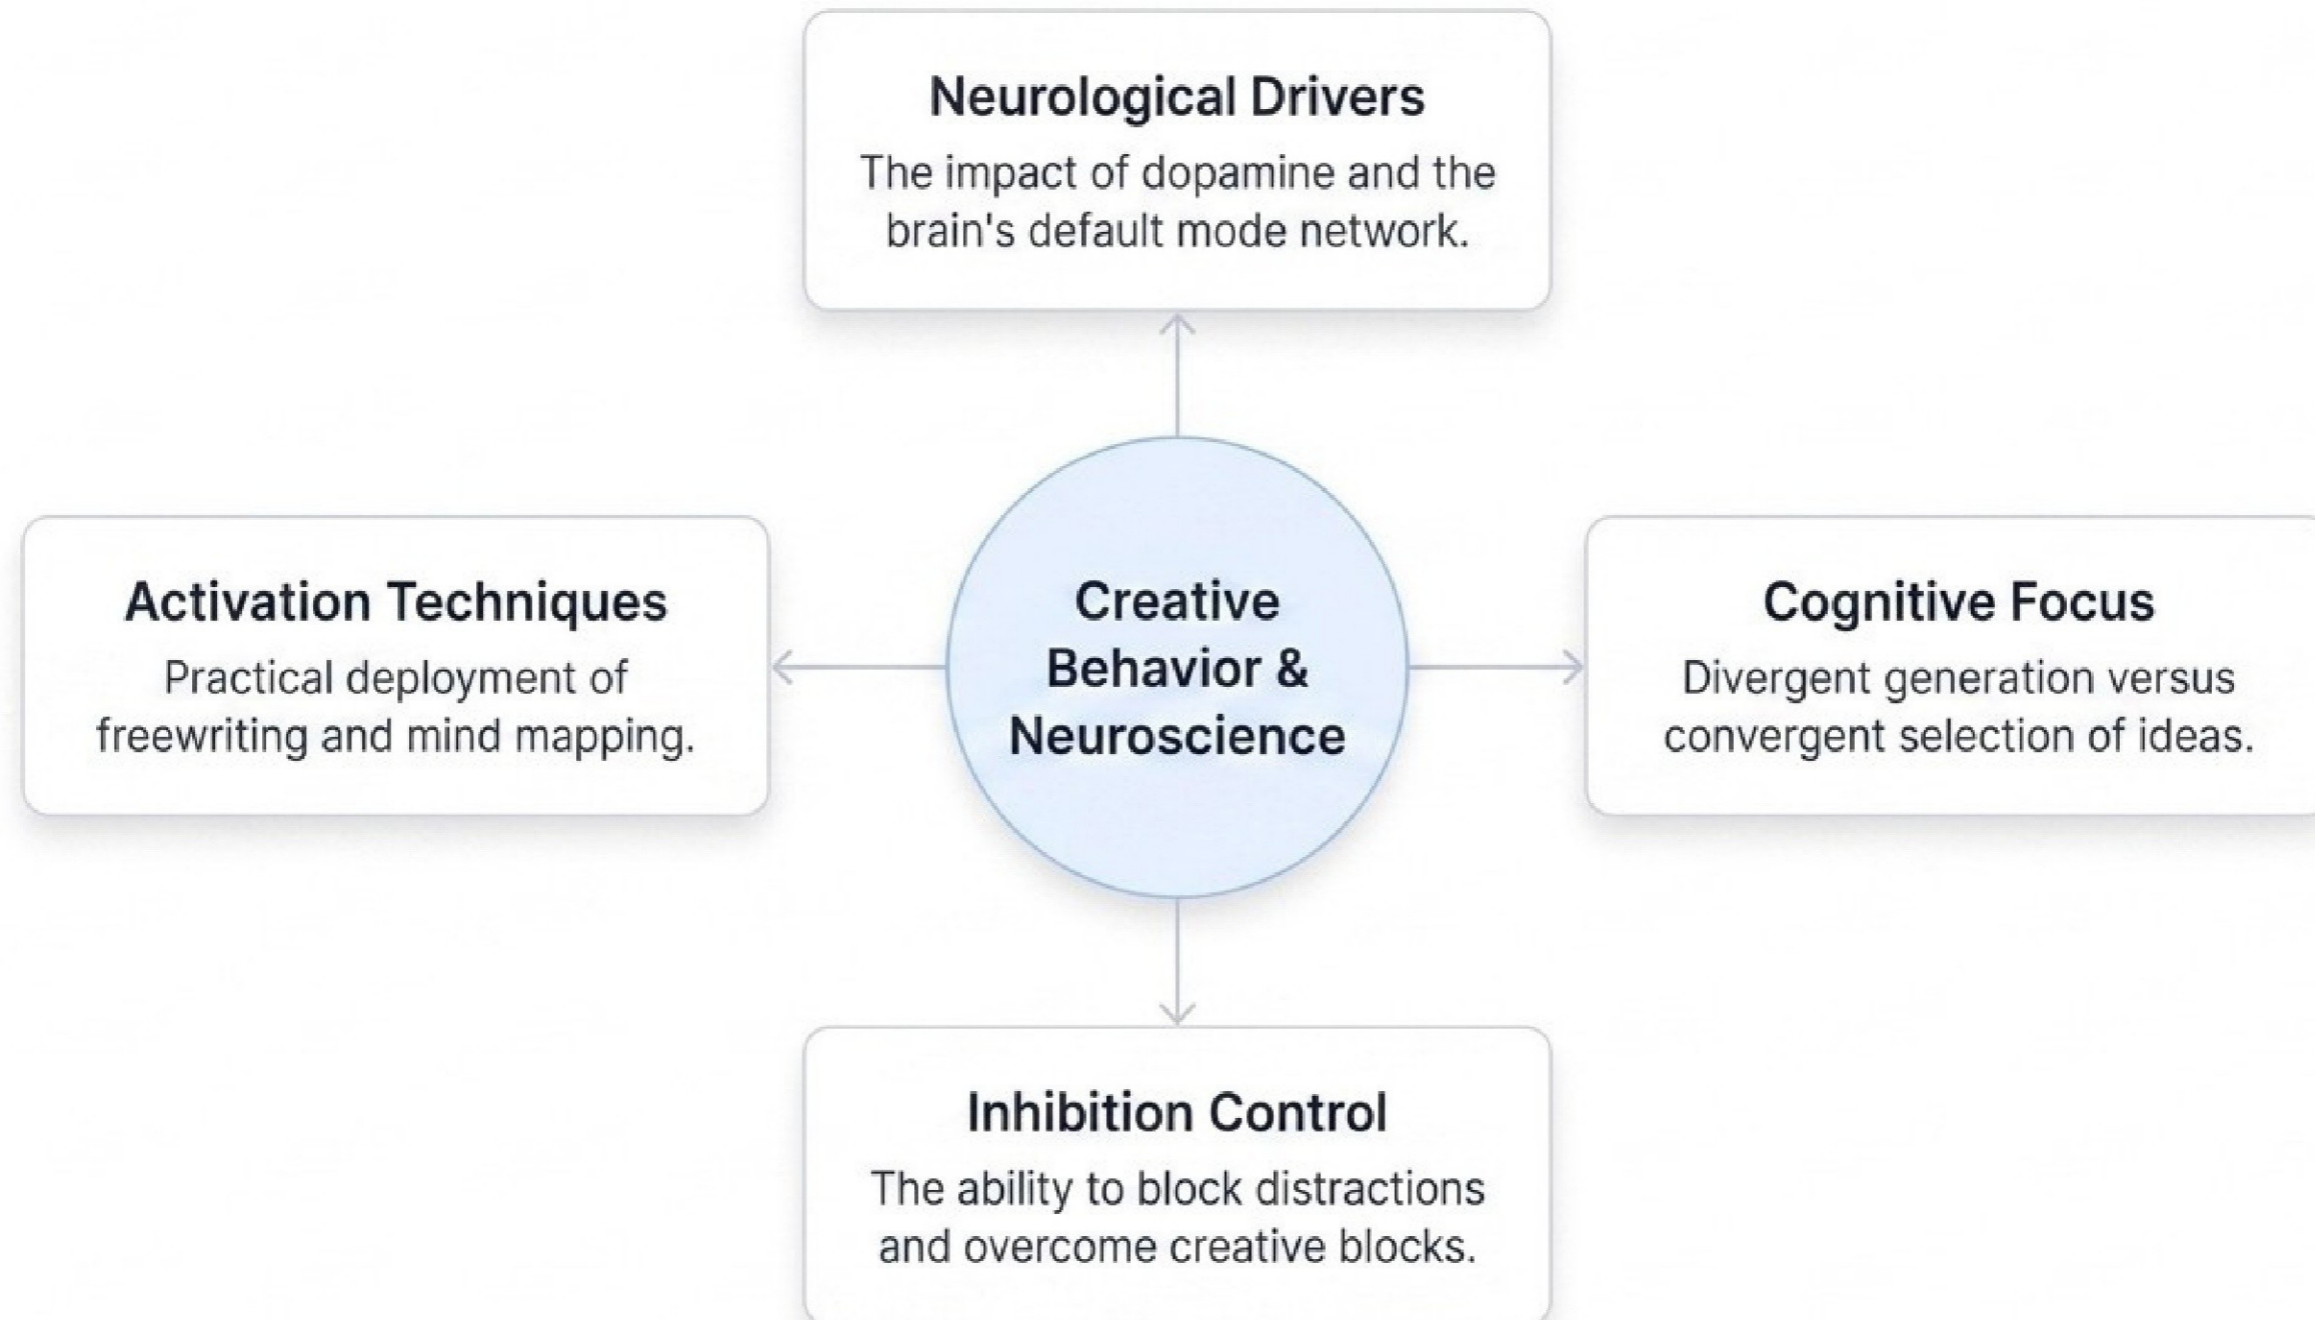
Neurological Drivers

The impact of dopamine and the brain's default mode network.

Activation Techniques

Practical deployment of freewriting and mind mapping.

Creative Behavior & Neuroscience

Cognitive Focus

Divergent generation versus convergent selection of ideas.

Inhibition Control

The ability to block distractions and overcome creative blocks.